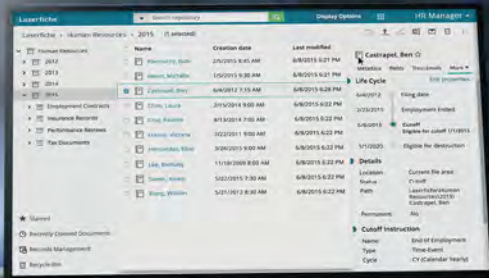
Laserfiche

Search repository

Display Options

HR Manager

Laserfiche › Human Resources › 2015 › (1 selected)

Human Resources
2012
2013
2014
2015
Employment Contracts
Insurance Records
Performance Reviews
Tax Documents

Starred
Recently Opened Documents
Records Management
Recycle Bin

| Name | Creation date | Last modified |
|---|---|---|
| Abernathy, Bob | 2/5/2015 8:45 AM | 6/8/2015 6:21 PM |
| Bacon, Michelle | 1/5/2015 9:30 AM | 6/8/2015 6:21 PM |
| Castrapel, Ben | 6/4/2012 7:15 AM | 6/8/2015 6:28 PM |
| Chen, Laurie | 2/15/2014 9:00 AM | 6/8/2015 6:21 PM |
| Craig, Rosalie | 8/13/2014 7:00 AM | 6/8/2015 6:21 PM |
| Francis, Victoria | 3/22/2011 8:00 AM | 6/8/2015 6:21 PM |
| Hernandez, Blair | 3/26/2013 8:00 AM | 6/8/2015 6:21 PM |
| Lee, Bethany | 11/18/2009 8:00 AM | 6/8/2015 6:21 PM |
| Swann, Avery | 5/22/2015 7:30 AM | 6/8/2015 6:21 PM |
| Wang, Walter | 5/21/2012 8:00 AM | 6/8/2015 6:21 PM |

Castrapel, Ben

Metadata Fields Thumbnails More

Life Cycle
Edit properties

6/4/2012 Filing date
2/23/2015 Employment Ended
Cutoff
Eligible for cutoff 1/1/2015
1/1/2020 Eligible for destruction

Details
Location Current file area
Status Cutoff
Path Laserfiche\Human Resources\2015\Castrapel, Ben
Permanent No

Cutoff Instruction
Name End of Employment
Type Time-Event
Cycle CY (Calendar Yearly)